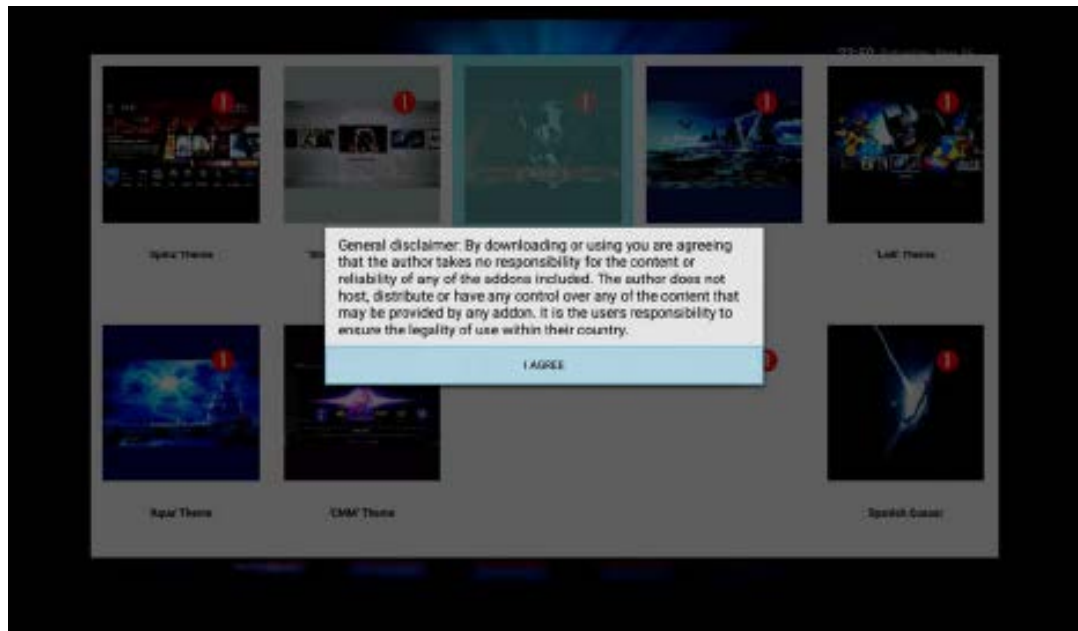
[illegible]

'Aptiz' Theme

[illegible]

'Ledi' Theme

General disclaimer: By downloading or using you are agreeing that the author takes no responsibility for the content or reliability of any of the addons included. The author does not host, distribute or have any control over any of the content that may be provided by any addon. It is the users responsibility to ensure the legality of use within their country.

I AGREE

'Aqua' Theme

'CMM' Theme

Spanish Guitar